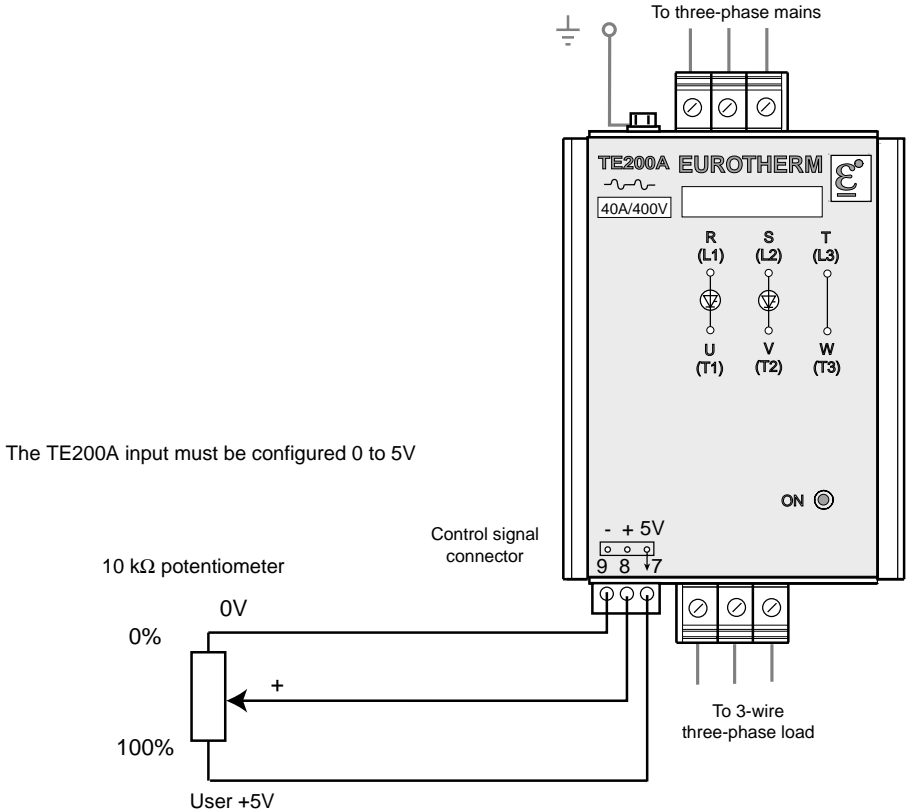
To three-phase mains

TE200A EUROTHERM

40A/400V

R (L1)
S (L2)
T (L3)

U (T1)
V (T2)
W (T3)

The TE200A input must be configured 0 to 5V

ON

Control signal connector

- + 5V
9 8 7

10 kΩ potentiometer

0V

0%

+

100%

User +5V

To 3-wire three-phase load